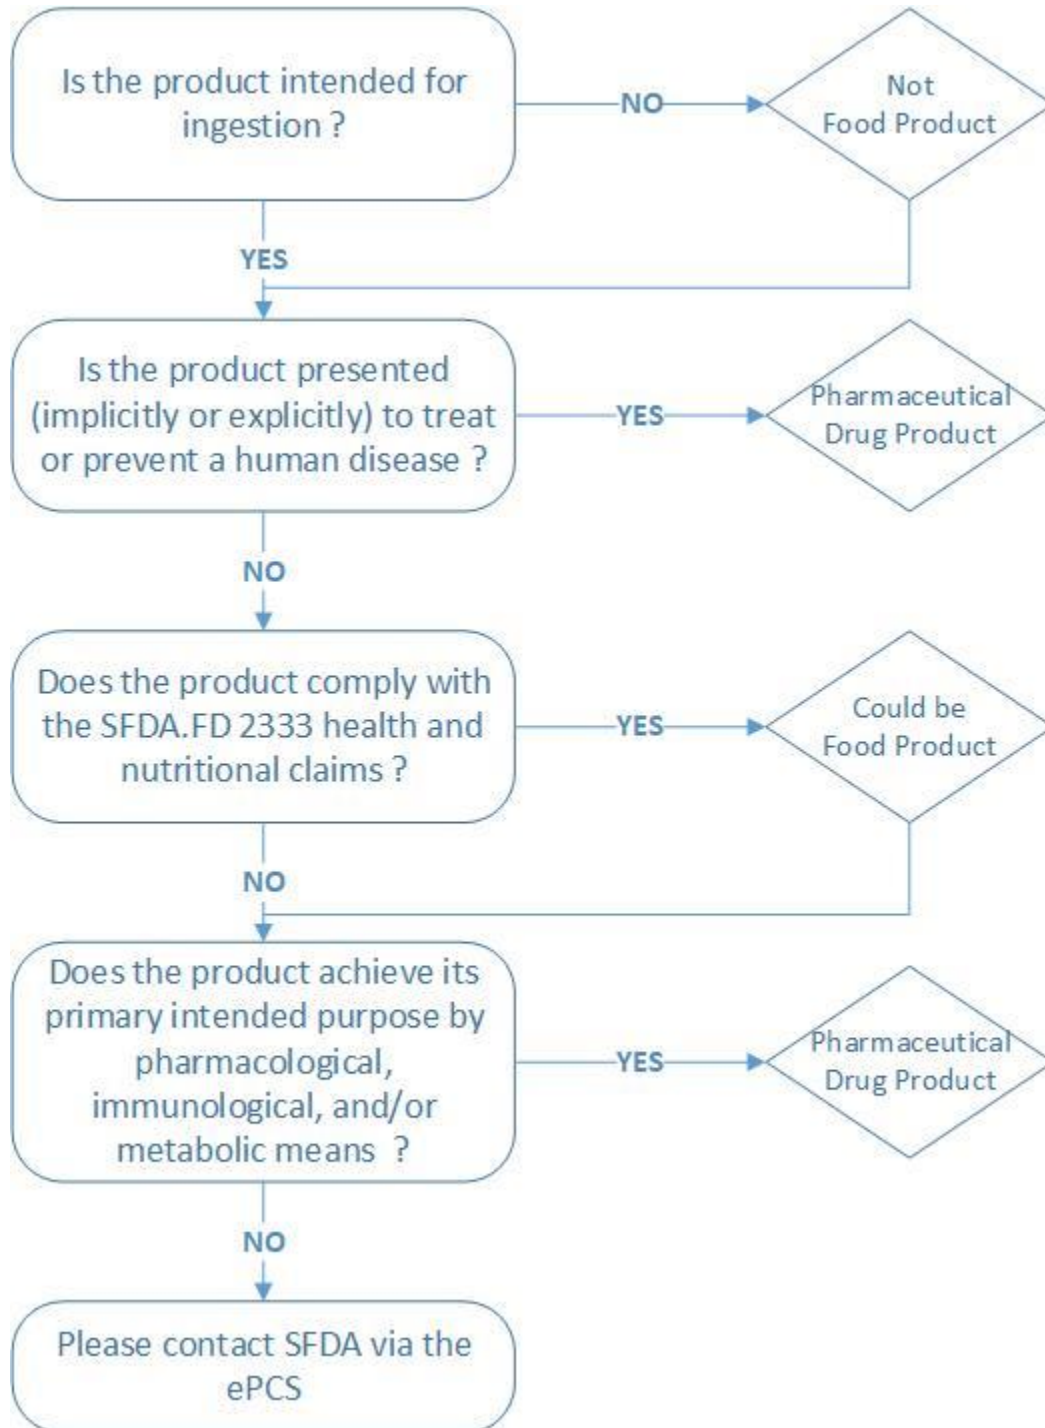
Is the product intended for ingestion ?

NO

Not Food Product

YES

Is the product presented (implicitly or explicitly) to treat or prevent a human disease ?

YES

Pharmaceutical Drug Product

NO

Does the product comply with the SFDA.FD 2333 health and nutritional claims ?

YES

Could be Food Product

NO

Does the product achieve its primary intended purpose by pharmacological, immunological, and/or metabolic means ?

YES

Pharmaceutical Drug Product

NO

Please contact SFDA via the ePCS